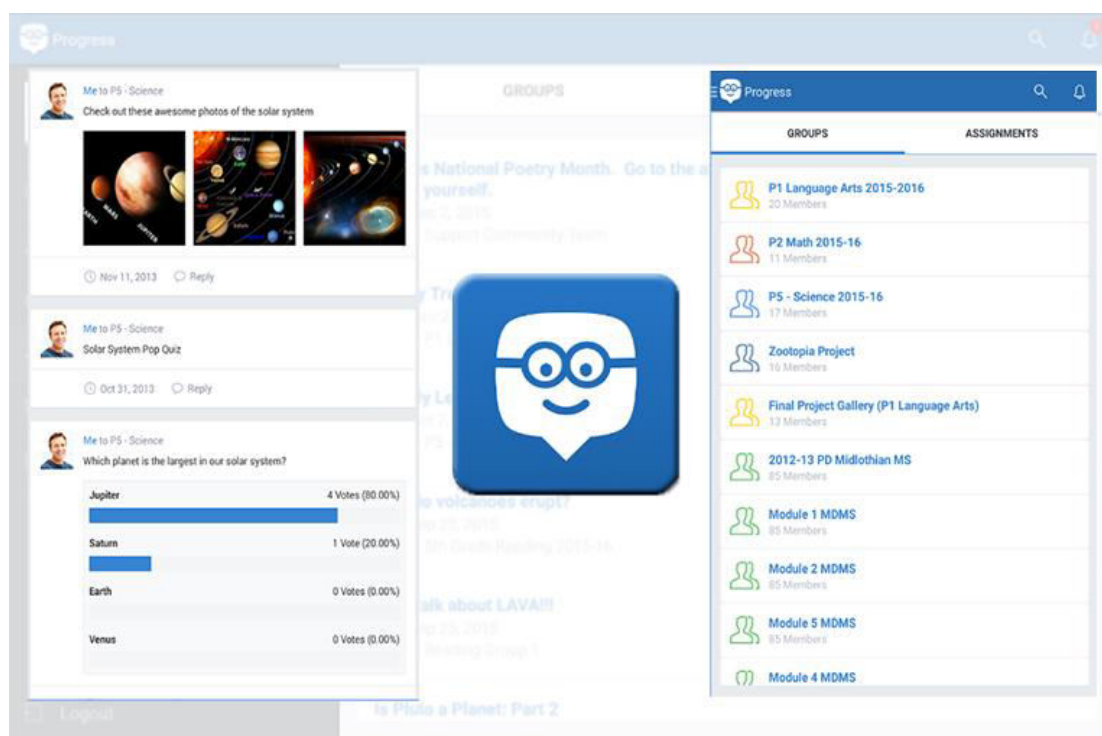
Progress

Me to P5 - Science
Check out these awesome photos of the solar system

Nov 11, 2013 Reply

Me to P5 - Science
Solar System Pop Quiz

Oct 31, 2013 Reply

Me to P5 - Science
Which planet is the largest in our solar system?

| | |
|---|---|
| Jupiter | 4 Votes (80.00%) |
| Saturn | 1 Vote (20.00%) |
| Earth | 0 Votes (0.00%) |
| Venus | 0 Votes (0.00%) |

Logout

GROUPS

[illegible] National Poetry Month. Go to the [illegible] yourself.

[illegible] volcanoes erupt?

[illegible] alk about LAVA!!!

Is Pluto a Planet: Part 2

Progress

GROUPS ASSIGNMENTS

P1 Language Arts 2015-2016
20 Members

P2 Math 2015-16
11 Members

P5 - Science 2015-16
17 Members

Zootopia Project
16 Members

Final Project Gallery (P1 Language Arts)
13 Members

2012-13 PD Midlothian MS
85 Members

Module 1 MDMS
85 Members

Module 2 MDMS
85 Members

Module 5 MDMS
85 Members

Module 4 MDMS